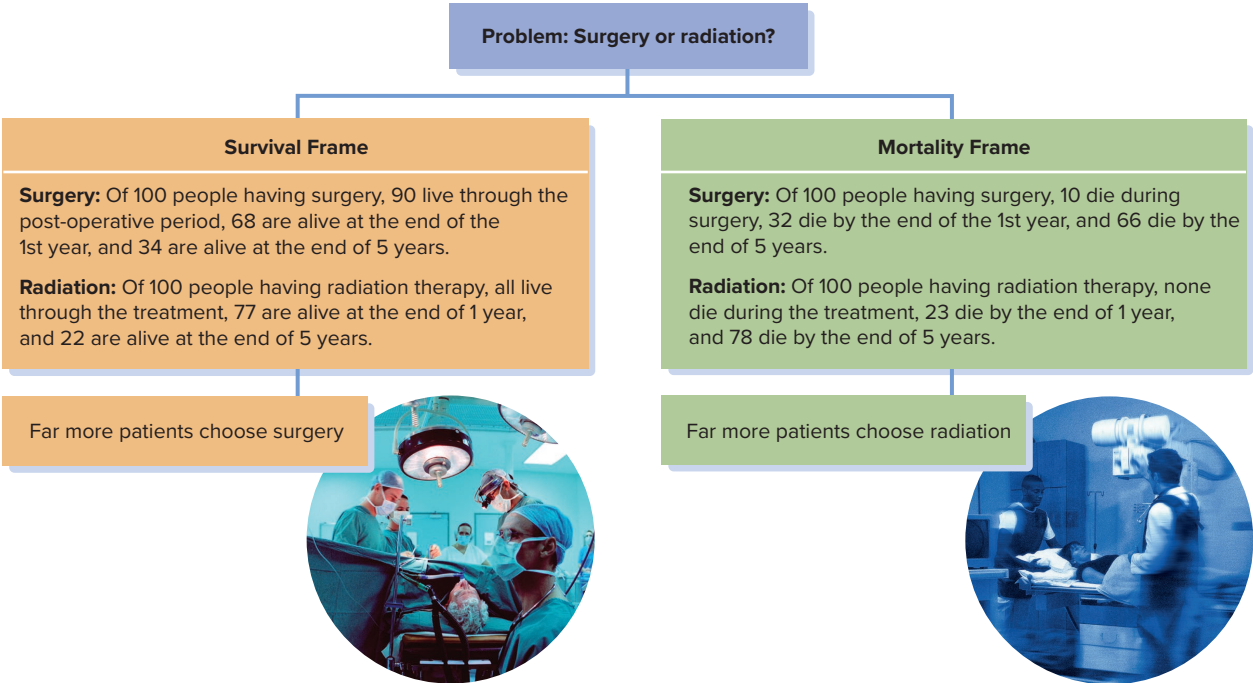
Problem: Surgery or radiation?

Survival Frame

Surgery: Of 100 people having surgery, 90 live through the post-operative period, 68 are alive at the end of the 1st year, and 34 are alive at the end of 5 years.

Radiation: Of 100 people having radiation therapy, all live through the treatment, 77 are alive at the end of 1 year, and 22 are alive at the end of 5 years.

Far more patients choose surgery

Mortality Frame

Surgery: Of 100 people having surgery, 10 die during surgery, 32 die by the end of the 1st year, and 66 die by the end of 5 years.

Radiation: Of 100 people having radiation therapy, none die during the treatment, 23 die by the end of 1 year, and 78 die by the end of 5 years.

Far more patients choose radiation